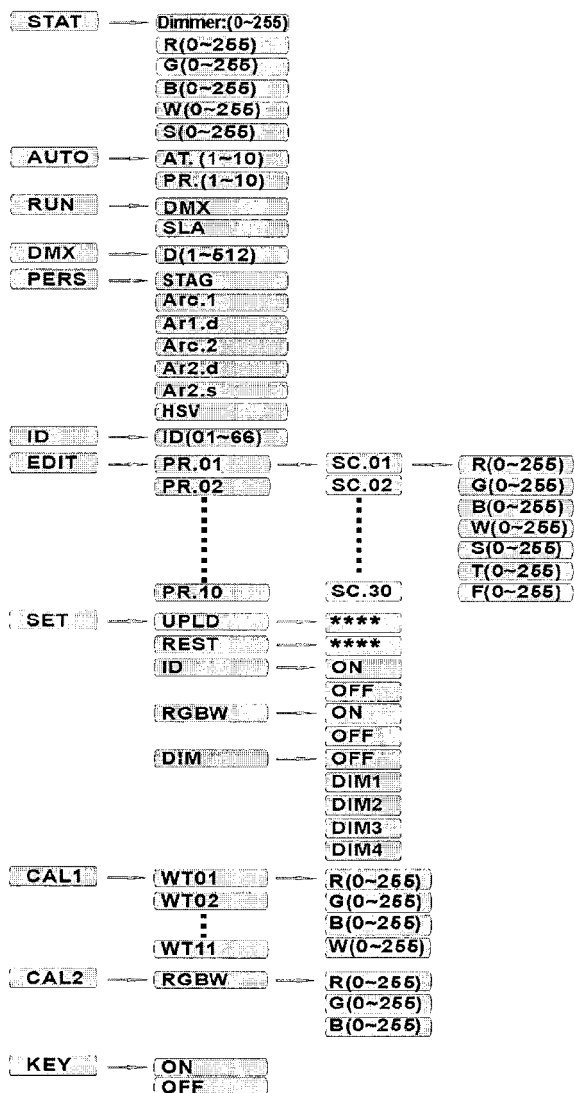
STAT
Dimmer:(0~255)
R(0~255)
G(0~255)
B(0~255)
W(0~255)
S(0~255)

AUTO
AT.(1~10)
PR.(1~10)

RUN
DMX
SLA

DMX
D(1~512)

PERS
STAG
Arc.1
Ar1.d
Arc.2
Ar2.d
Ar2.s
HSV

ID
ID(01~66)

EDIT
PR.01
PR.02
PR.10
SC.01
SC.02
SC.30
R(0~255)
G(0~255)
B(0~255)
W(0~255)
S(0~255)
T(0~255)
F(0~255)

SET
UPLD
****
REST
****
ID
ON
OFF
RGBW
ON
OFF
DIM
OFF
DIM1
DIM2
DIM3
DIM4

CAL1
WT01
WT02
WT11
R(0~255)
G(0~255)
B(0~255)
W(0~255)

CAL2
RGBW
R(0~255)
G(0~255)
B(0~255)

KEY
ON
OFF